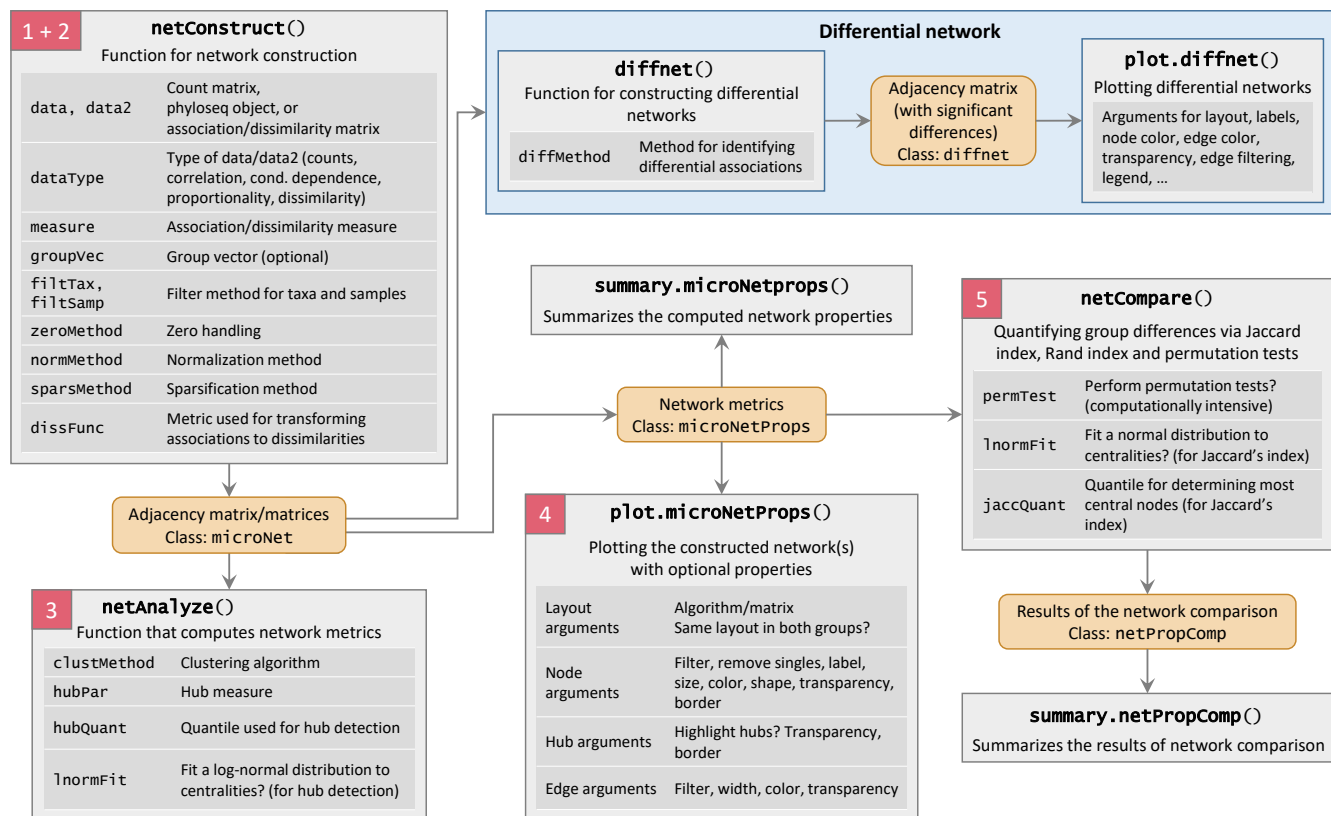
1 + 2 netConstruct()
Function for network construction

| | |
|---|---|
| data, data2 | Count matrix, phyloseq object, or association/dissimilarity matrix |
| dataType | Type of data/data2 (counts, correlation, cond. dependence, proportionality, dissimilarity) |
| measure | Association/dissimilarity measure |
| groupVec | Group vector (optional) |
| filtTax, filtSamp | Filter method for taxa and samples |
| zeroMethod | Zero handling |
| normMethod | Normalization method |
| sparsMethod | Sparsification method |
| dissFunc | Metric used for transforming associations to dissimilarities |

Adjacency matrix/matrices
Class: microNet

3 netAnalyze()
Function that computes network metrics

| | |
|---|---|
| clustMethod | Clustering algorithm |
| hubPar | Hub measure |
| hubQuant | Quantile used for hub detection |
| lnormFit | Fit a log-normal distribution to centralities? (for hub detection) |

Differential network

diffnet()
Function for constructing differential networks

| | |
|---|---|
| diffMethod | Method for identifying differential associations |

Adjacency matrix (with significant differences)
Class: diffnet

plot.diffnet()
Plotting differential networks
Arguments for layout, labels, node color, edge color, transparency, edge filtering, legend, …

summary.microNetprops()
Summarizes the computed network properties

Network metrics
Class: microNetProps

4 plot.microNetProps()
Plotting the constructed network(s) with optional properties

| | |
|---|---|
| Layout arguments | Algorithm/matrix Same layout in both groups? |
| Node arguments | Filter, remove singles, label, size, color, shape, transparency, border |
| Hub arguments | Highlight hubs? Transparency, border |
| Edge arguments | Filter, width, color, transparency |

5 netCompare()
Quantifying group differences via Jaccard index, Rand index and permutation tests

| | |
|---|---|
| permTest | Perform permutation tests? (computationally intensive) |
| lnormFit | Fit a normal distribution to centralities? (for Jaccard's index) |
| jaccQuant | Quantile for determining most central nodes (for Jaccard's index) |

Results of the network comparison
Class: netPropComp

summary.netPropComp()
Summarizes the results of network comparison